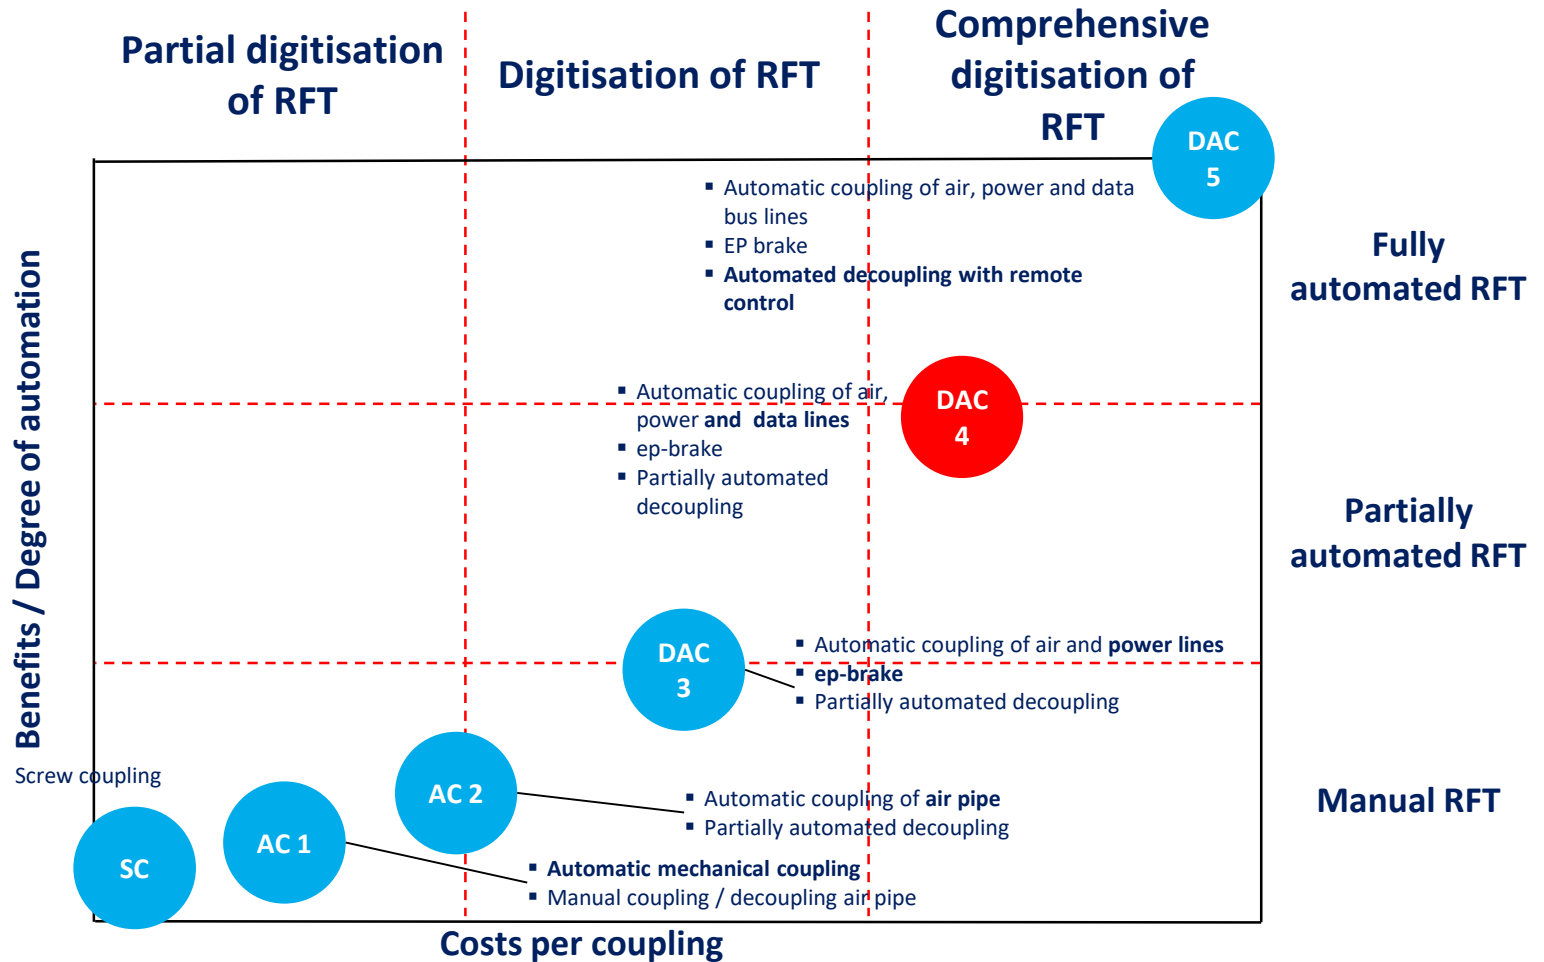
Partial digitisation of RFT

Digitisation of RFT

Comprehensive digitisation of RFT

DAC 5

- Automatic coupling of air, power and data bus lines
- EP brake
- Automated decoupling with remote control

Fully automated RFT

Benefits / Degree of automation

- Automatic coupling of air, power and data lines
- ep-brake
- Partially automated decoupling

DAC 4

Partially automated RFT

DAC 3

- Automatic coupling of air and power lines
- ep-brake
- Partially automated decoupling

Screw coupling

AC 2

- Automatic coupling of air pipe
- Partially automated decoupling

Manual RFT

SC

AC 1

- Automatic mechanical coupling
- Manual coupling / decoupling air pipe

Costs per coupling